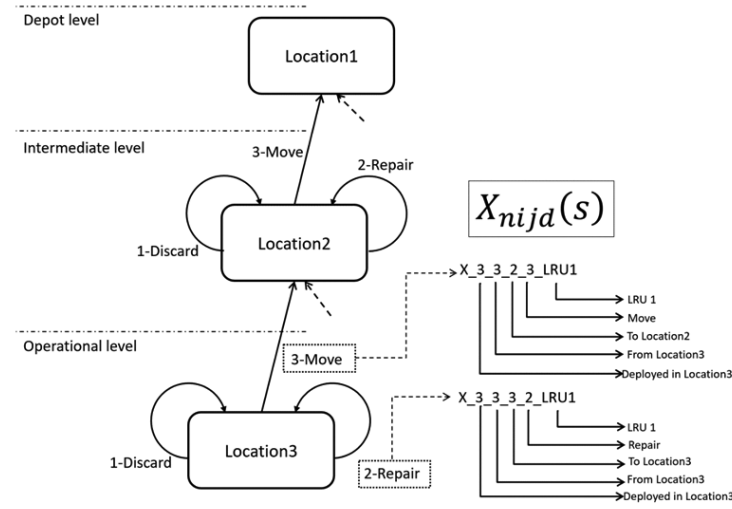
Depot level

Location1

Intermediate level

3-Move

2-Repair

$X_{nijd}(s)$

1-Discard

Location2

X_3_3_2_3_LRU1

LRU 1

Move

To Location2

Operational level

3-Move

From Location3

Deployed in Location3

X_3_3_3_2_LRU1

LRU 1

Repair

1-Discard

Location3

2-Repair

To Location3

From Location3

Deployed in Location3